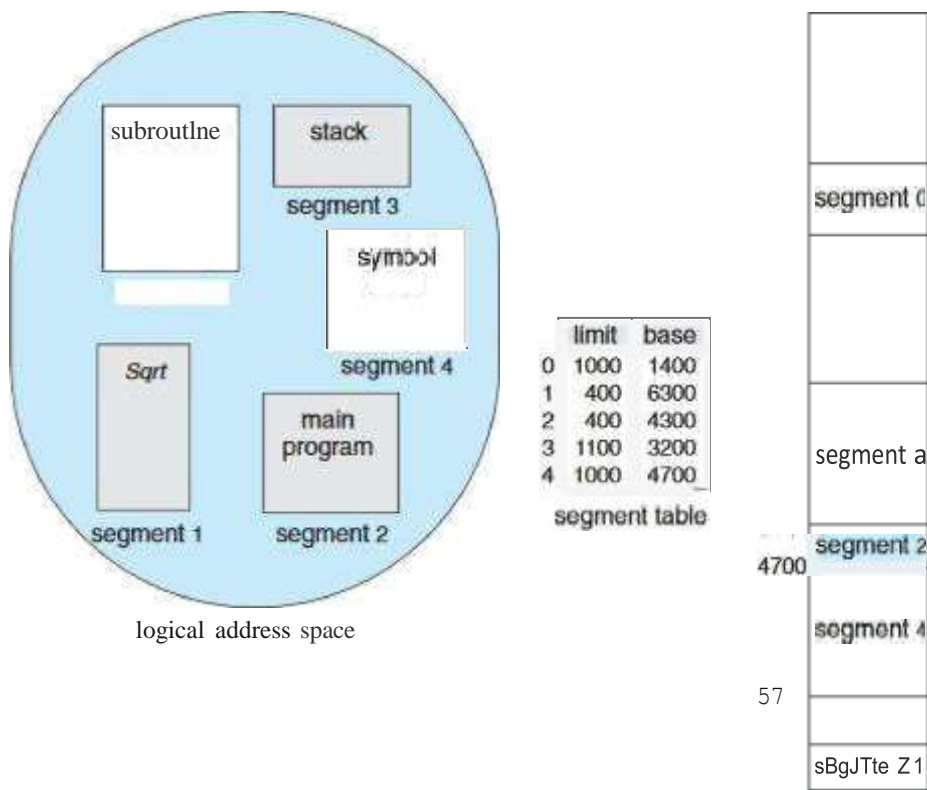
subroutlne

stack

segment 3

symbol

Sqrt

segment 4

main program

segment 1

segment 2

logical address space

| | limit | base |
|---|---|---|
| 0 | 1000 | 1400 |
| 1 | 400 | 6300 |
| 2 | 400 | 4300 |
| 3 | 1100 | 3200 |
| 4 | 1000 | 4700 |

segment table

segment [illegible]

segment a

4700

segment 2

segment 4

57

sBgJTte Z1